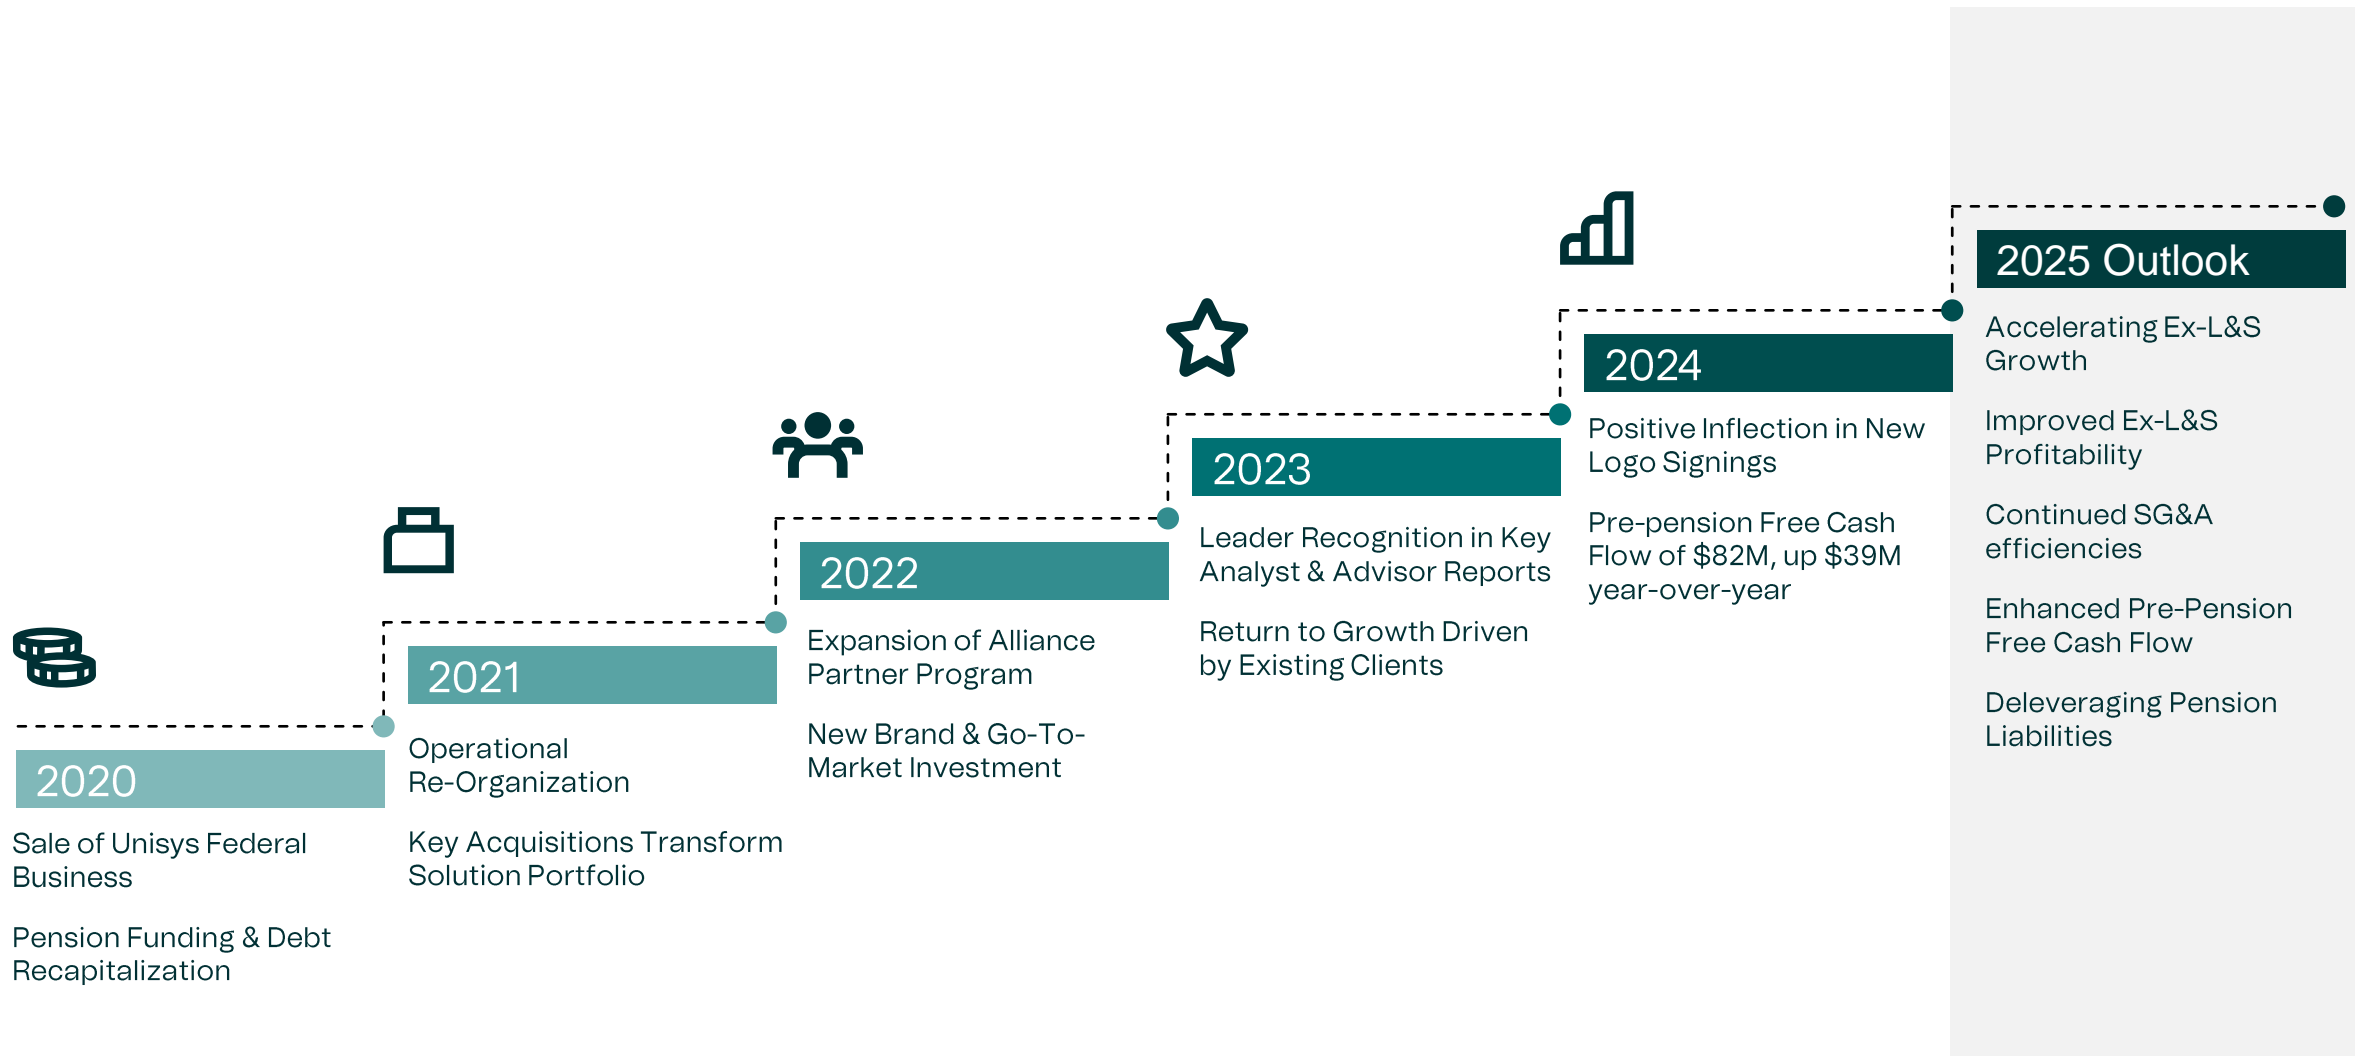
2020

Sale of Unisys Federal Business

Pension Funding & Debt Recapitalization

2021

Operational Re-Organization

Key Acquisitions Transform Solution Portfolio

2022

Expansion of Alliance Partner Program

New Brand & Go-To-Market Investment

2023

Leader Recognition in Key Analyst & Advisor Reports

Return to Growth Driven by Existing Clients

2024

Positive Inflection in New Logo Signings

Pre-pension Free Cash Flow of $82M, up $39M year-over-year

2025 Outlook

Accelerating Ex-L&S Growth

Improved Ex-L&S Profitability

Continued SG&A efficiencies

Enhanced Pre-Pension Free Cash Flow

Deleveraging Pension Liabilities